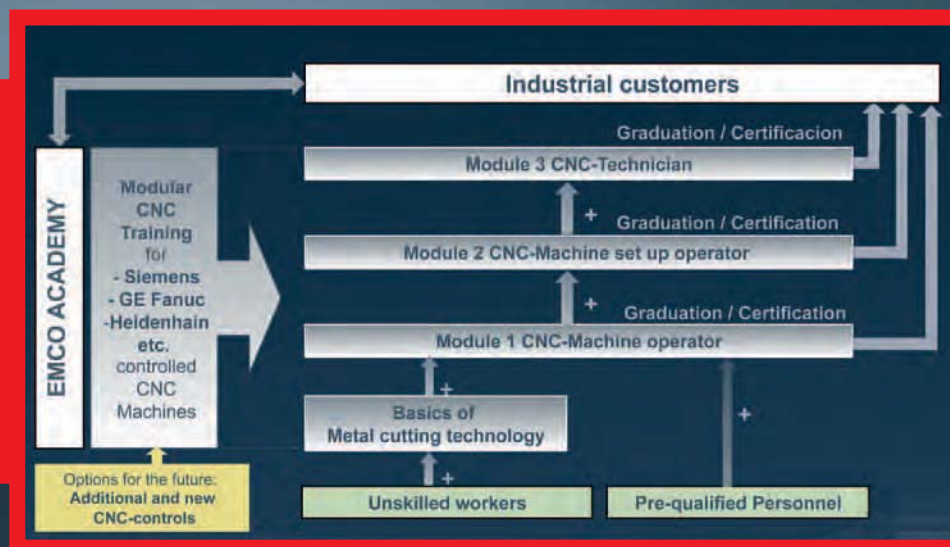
Industrial customers

EMCO ACADEMY

Modular CNC Training for
- Siemens
- GE Fanuc
-Heidenhain
etc.
controlled CNC Machines

Graduation / Certificacion

Module 3 CNC-Technician

+

Graduation / Certification

Module 2 CNC-Machine set up operator

+

Graduation / Certification

Module 1 CNC-Machine operator

+

Basics of Metal cutting technology

+

+

Options for the future: Additional and new CNC-controls

Unskilled workers

Pre-qualified Personnel